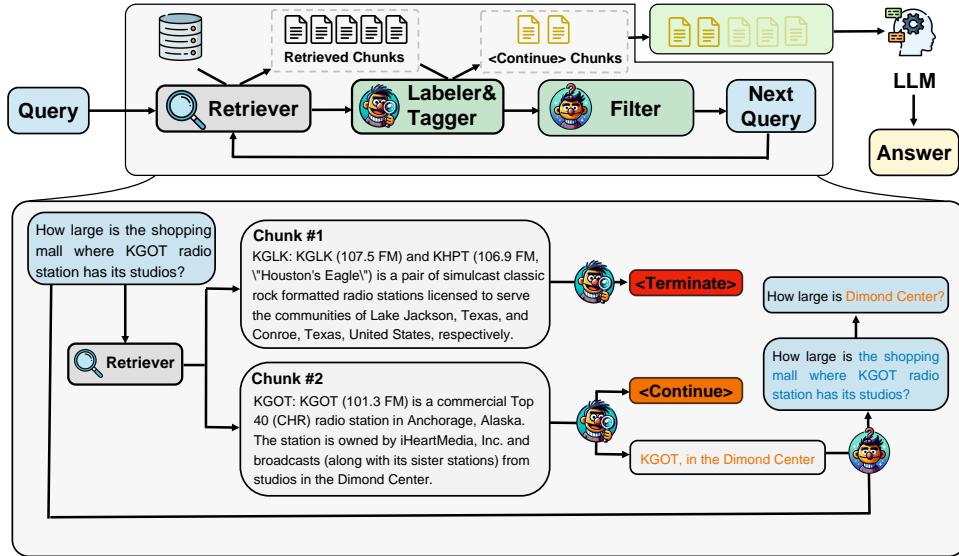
Retrieved Chunks

<Continue> Chunks

LLM

Query

Retriever

Labeler& Tagger

Filter

Next Query

Answer

How large is the shopping mall where KGOT radio station has its studios?

Retriever

Chunk #1
KGLK: KGLK (107.5 FM) and KHPT (106.9 FM, \"Houston's Eagle\") is a pair of simulcast classic rock formatted radio stations licensed to serve the communities of Lake Jackson, Texas, and Conroe, Texas, United States, respectively.

<Terminate>

Chunk #2
KGOT: KGOT (101.3 FM) is a commercial Top 40 (CHR) radio station in Anchorage, Alaska. The station is owned by iHeartMedia, Inc. and broadcasts (along with its sister stations) from studios in the Dimond Center.

<Continue>

KGOT, in the Dimond Center

How large is Dimond Center?

How large is the shopping mall where KGOT radio station has its studios?